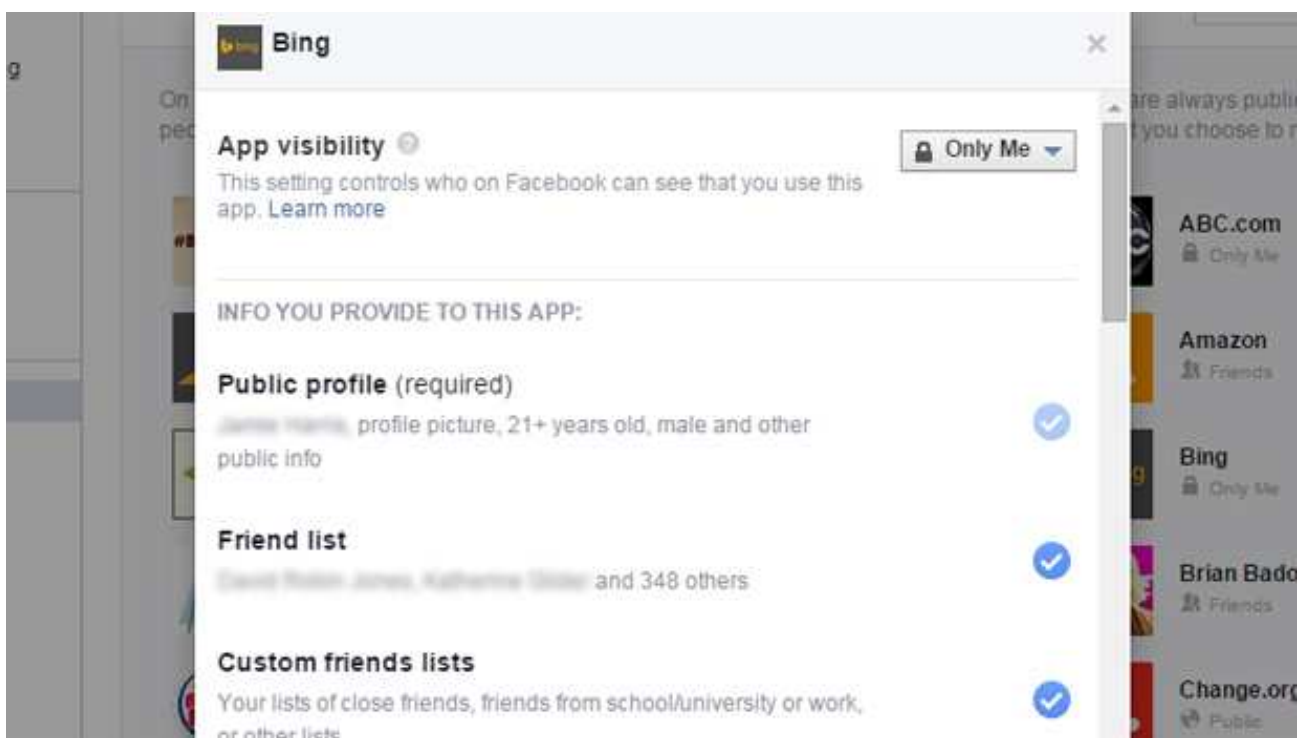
g

On
peo

Bing

×

App visibility

Only Me

This setting controls who on Facebook can see that you use this app. Learn more

INFO YOU PROVIDE TO THIS APP:

Public profile (required)

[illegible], profile picture, 21+ years old, male and other public info

Friend list

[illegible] and 348 others

Custom friends lists

Your lists of close friends, friends from school/university or work, or other lists

are always public
you choose to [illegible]

ABC.com
Only Me

Amazon
Friends

Bing
Only Me

Brian Bado
Friends

Change.org
Public